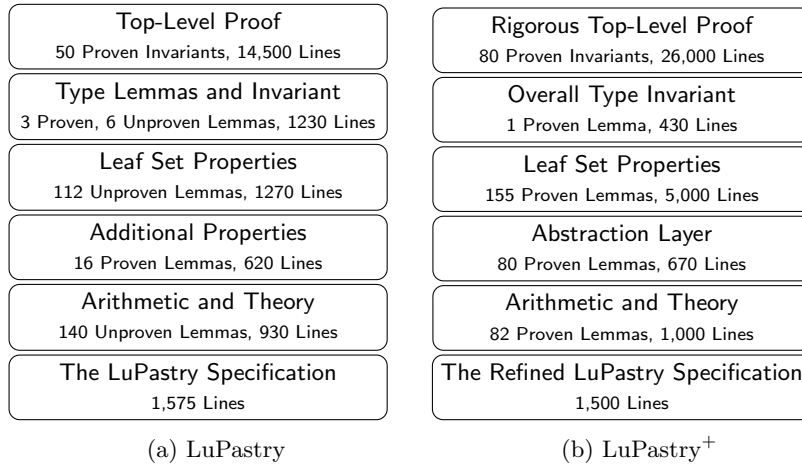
Top-Level Proof
50 Proven Invariants, 14,500 Lines

Type Lemmas and Invariant
3 Proven, 6 Unproven Lemmas, 1230 Lines

Leaf Set Properties
112 Unproven Lemmas, 1270 Lines

Additional Properties
16 Proven Lemmas, 620 Lines

Arithmetic and Theory
140 Unproven Lemmas, 930 Lines

The LuPastry Specification
1,575 Lines

(a) LuPastry

Rigorous Top-Level Proof
80 Proven Invariants, 26,000 Lines

Overall Type Invariant
1 Proven Lemma, 430 Lines

Leaf Set Properties
155 Proven Lemmas, 5,000 Lines

Abstraction Layer
80 Proven Lemmas, 670 Lines

Arithmetic and Theory
82 Proven Lemmas, 1,000 Lines

The Refined LuPastry Specification
1,500 Lines

(b) LuPastry$^+$